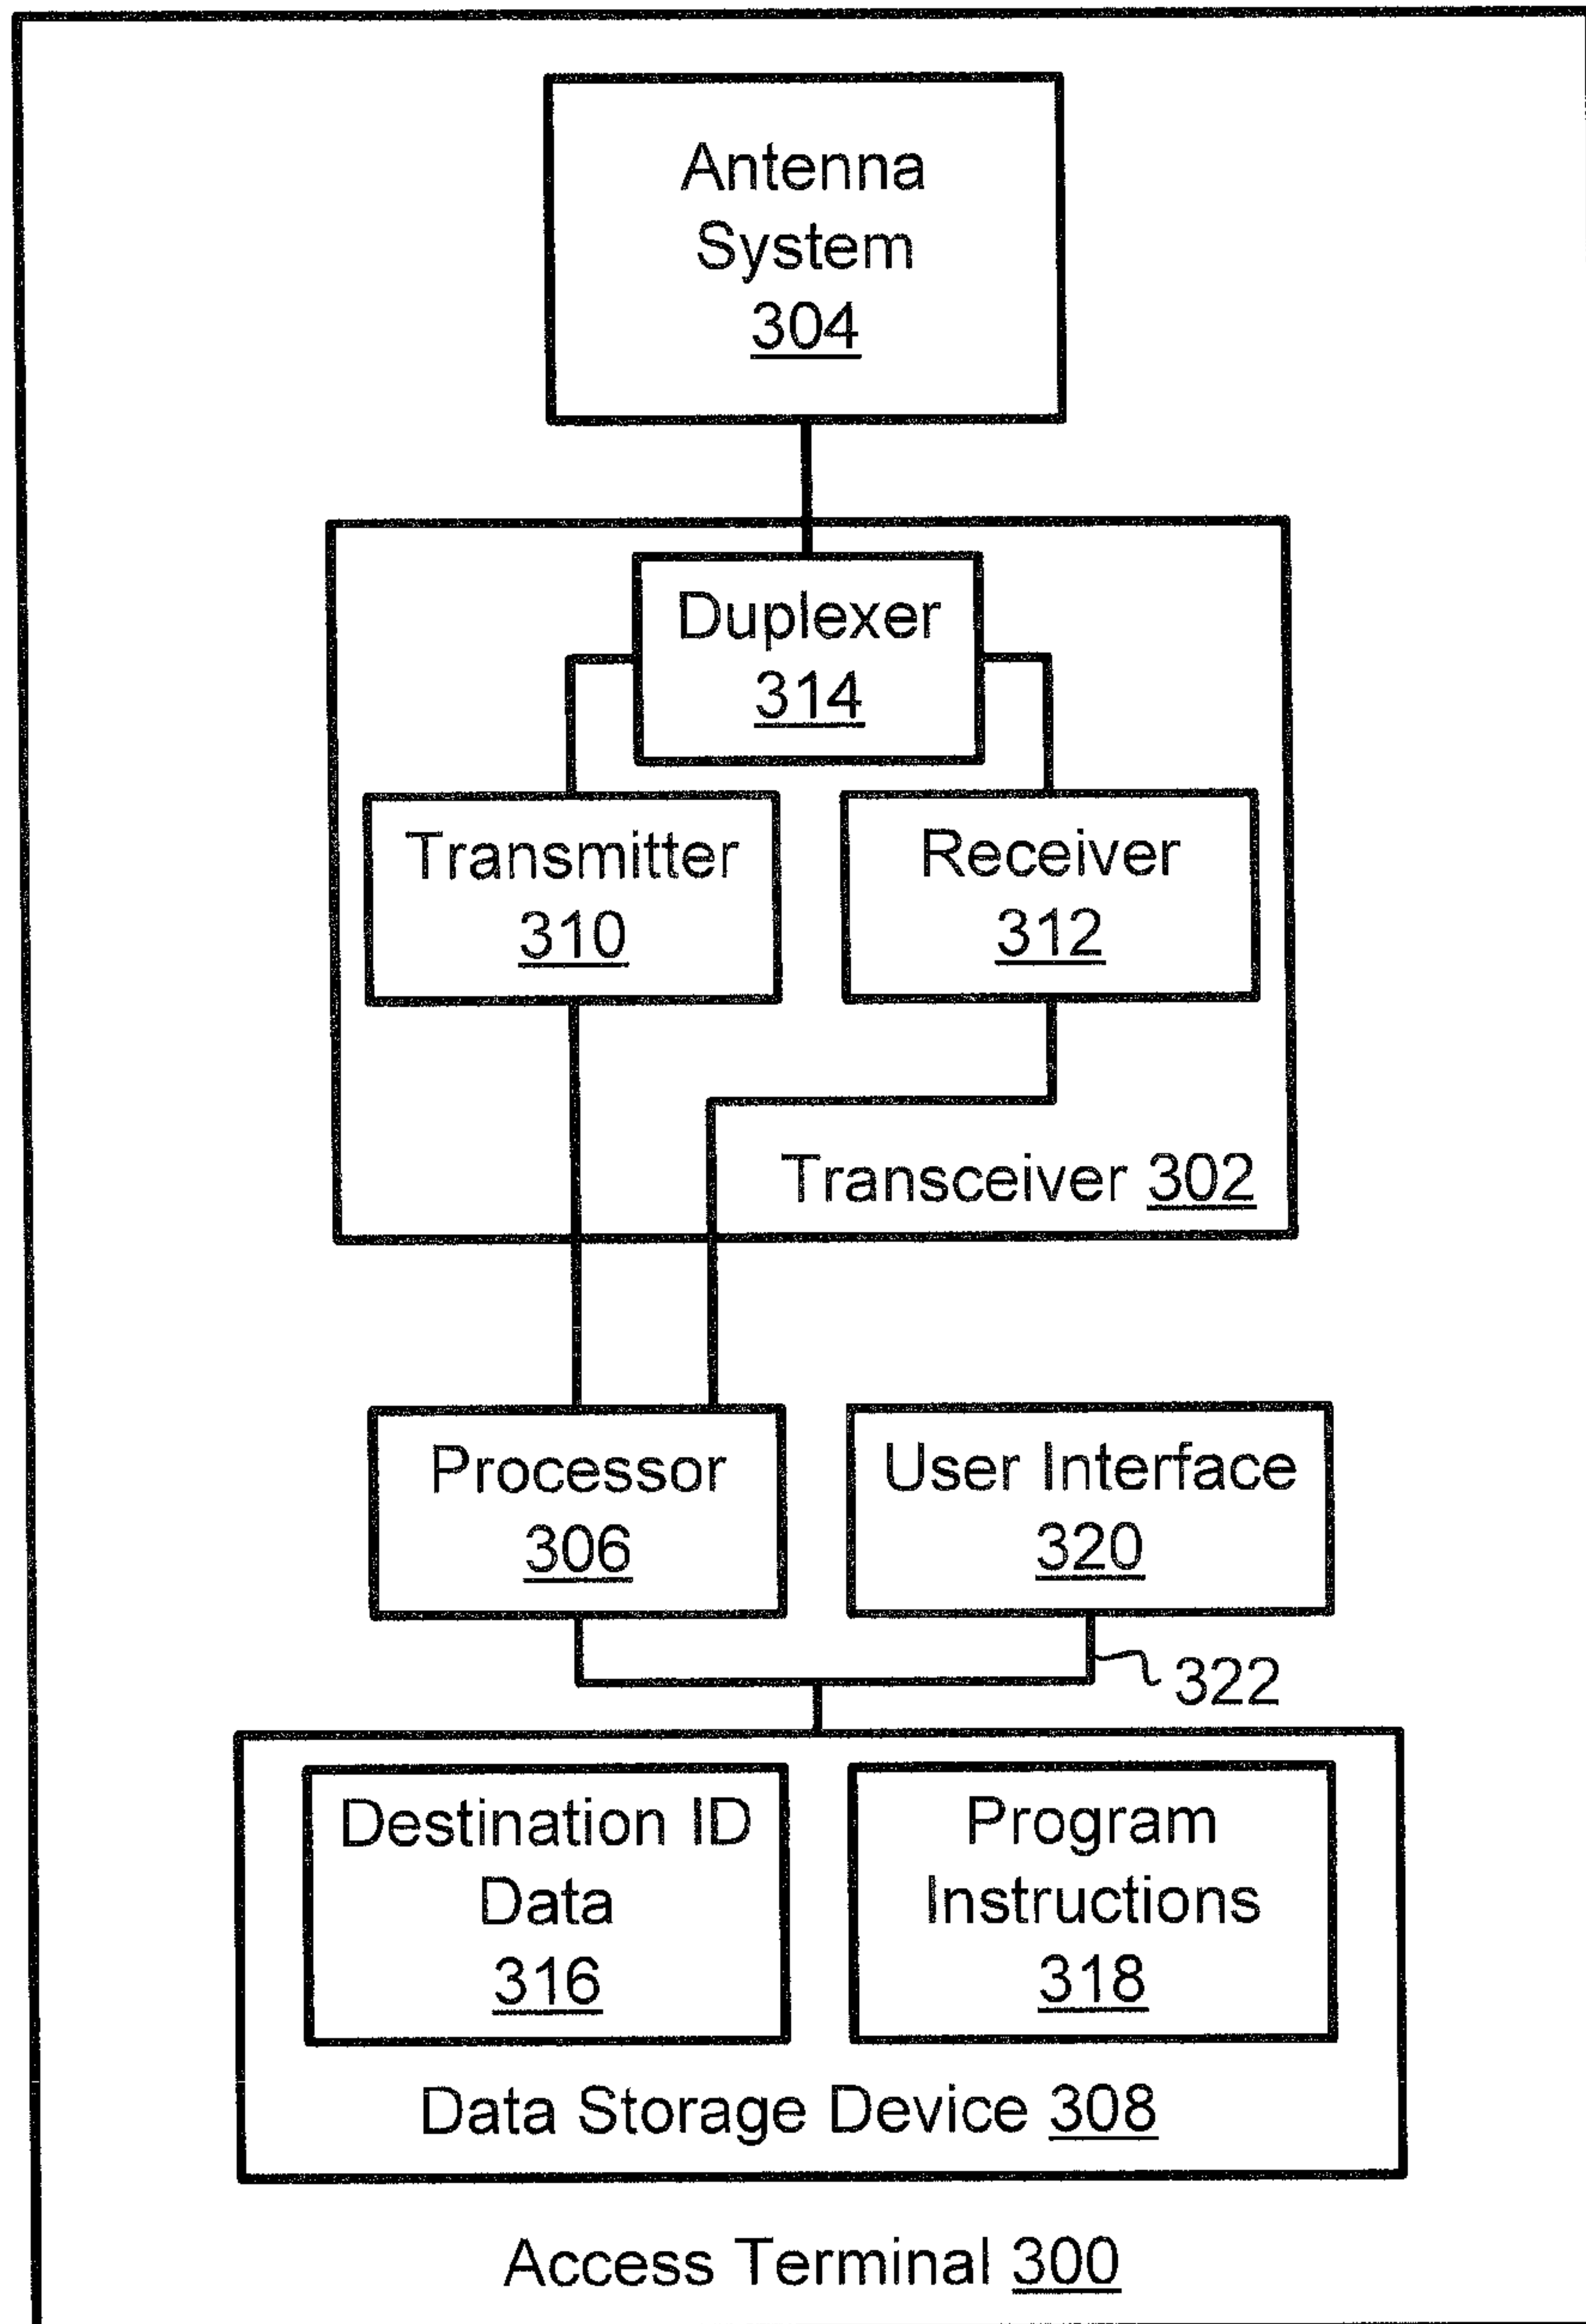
Antenna System 304

Duplexer 314

Transmitter 310

Receiver 312

Transceiver 302

Processor 306

User Interface 320

322

Destination ID Data 316

Program Instructions 318

Data Storage Device 308

Access Terminal 300